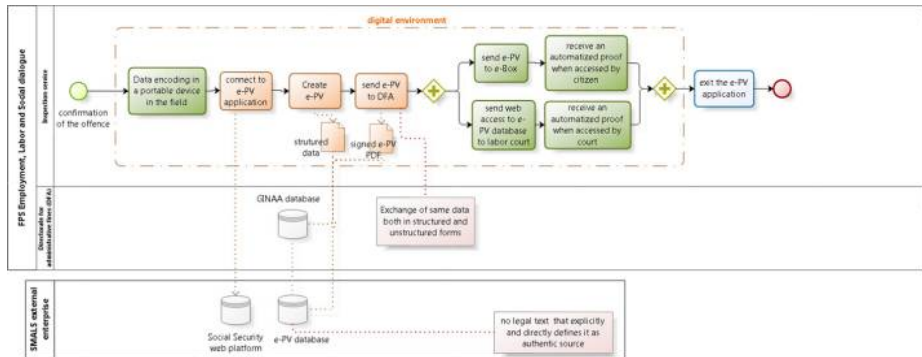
FPS Employment, Labor and Social dialogue

Inspection service

Directorate for administrative fines (DFA)

digital environment

confirmation of the offence

Data encoding in a portable device in the field

connect to e-PV application

Create e-PV

send e-PV to DFA

send e-PV to e-Box

receive an automatized proof when accessed by citizen

send web access to e-PV database to labor court

receive an automatized proof when accessed by court

exit the e-PV application

strutured data

signed e-PV PDF

GINAA database

Exchange of same data both in structured and unstructured forms

SMALS external enterprise

Social Security web platform

e-PV database

no legal text that explicitly and directly defines it as authentic source